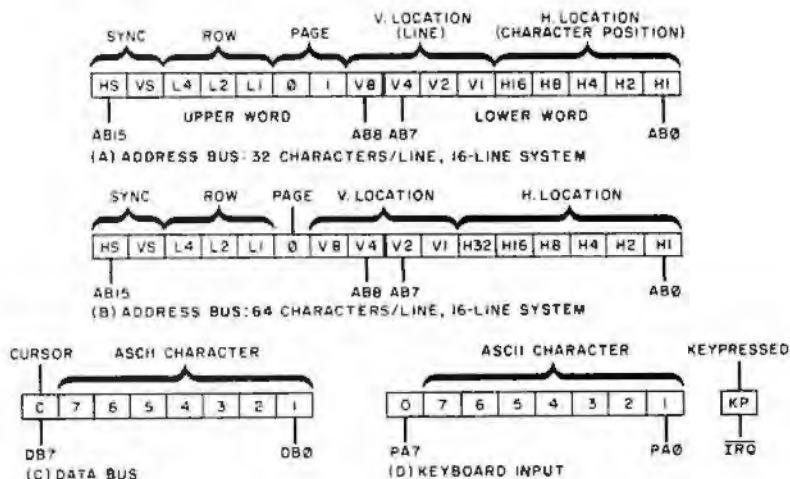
SYNC ROW PAGE V. LOCATION (LINE) H. LOCATION (CHARACTER POSITION)

| HS | VS | L4 | L2 | L1 | Ø | 1 | V8 | V4 | V2 | V1 | H16 | H8 | H4 | H2 | H1 |
|---|---|---|---|---|---|---|---|---|---|---|---|---|---|---|---|

AB15 UPPER WORD AB8 AB7 LOWER WORD ABØ

(A) ADDRESS BUS: 32 CHARACTERS/LINE, 16-LINE SYSTEM

SYNC ROW PAGE V. LOCATION H. LOCATION

| HS | VS | L4 | L2 | L1 | Ø | V8 | V4 | V2 | V1 | H32 | H16 | H8 | H4 | H2 | H1 |
|---|---|---|---|---|---|---|---|---|---|---|---|---|---|---|---|

AB15 AB8 AB7 ABØ

(B) ADDRESS BUS: 64 CHARACTERS/LINE, 16-LINE SYSTEM

CURSOR ASCII CHARACTER

| C | 7 | 6 | 5 | 4 | 3 | 2 | 1 |
|---|---|---|---|---|---|---|---|

DB7 DBØ

(C) DATA BUS

ASCII CHARACTER

| 0 | 7 | 6 | 5 | 4 | 3 | 2 | 1 |
|---|---|---|---|---|---|---|---|

PA7 PAØ

(D) KEYBOARD INPUT

KEYPRESSED

KP

$\overline{IRQ}$